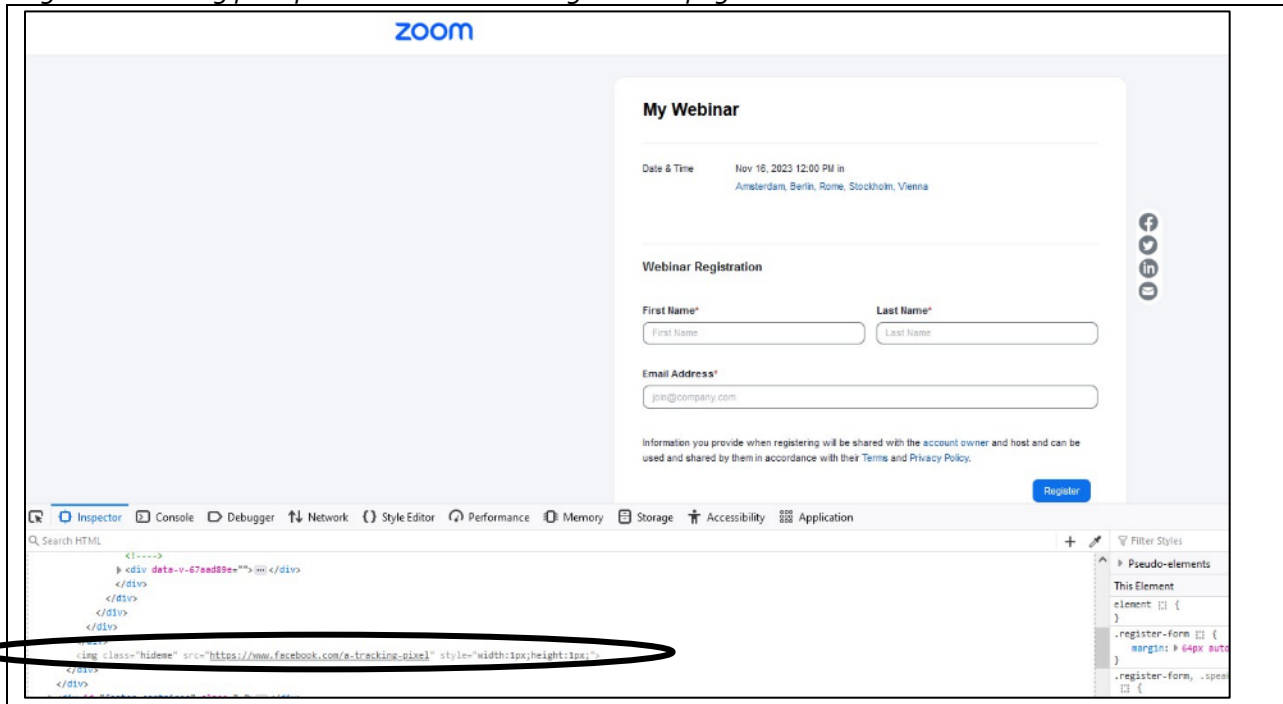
zoom

My Webinar

Date & Time Nov 16, 2023 12:00 PM in Amsterdam, Berlin, Rome, Stockholm, Vienna

Webinar Registration

First Name* Last Name*

First Name Last Name

Email Address*

join@company.com

Information you provide when registering will be shared with the account owner and host and can be used and shared by them in accordance with their Terms and Privacy Policy.

Register

Inspector Console Debugger Network Style Editor Performance Memory Storage Accessibility Application

Search HTML

<!---->
<div data-v-67aad89e=""> ... </div>
</div>
</div>
</div>
</div>
<img class="hideme" src="https://www.facebook.com/a-tracking-pixel" style="width:1px;height:1px;">
</div>
</div>

Filter Styles
Pseudo-elements
This Element
element {
}
.register-form {
margin: 64px auto
}
.register-form, .spea
{